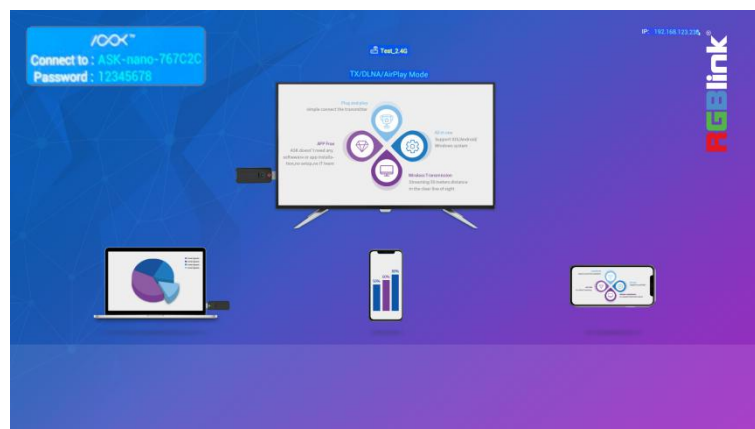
ᐱᐱᐱ™
Connect to : ASK-nano-767C2C
Password : 12345678

Test_2.4G

TX/DLNA/AirPlay Mode

IP: 192.168.123.226

RGBlink

Plug and play
simple connect the transmitter

APP Free
ASK doesn't need any software or app installation,no anxiety on IT issue

Windows
Support iOS/Android/ Windows system

Wireless Transmission
Streaming 30 meters distance in the clear line of sight